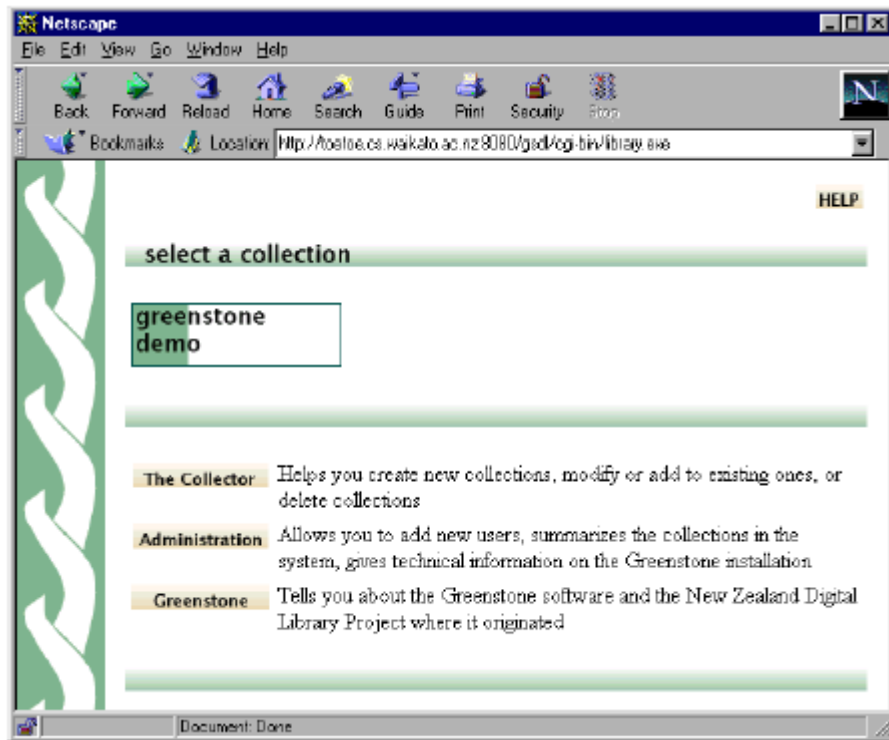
Netscape

File Edit View Go Window Help

Back Forward Reload Home Search Guide Print Security Stop

Bookmarks Location http://toetoe.cs.waikato.ac.nz:8080/gsdl/cgi-bin/library.exe

HELP

select a collection

greenstone demo

The Collector Helps you create new collections, modify or add to existing ones, or delete collections

Administration Allows you to add new users, summarizes the collections in the system, gives technical information on the Greenstone installation

Greenstone Tells you about the Greenstone software and the New Zealand Digital Library Project where it originated

Document: Done